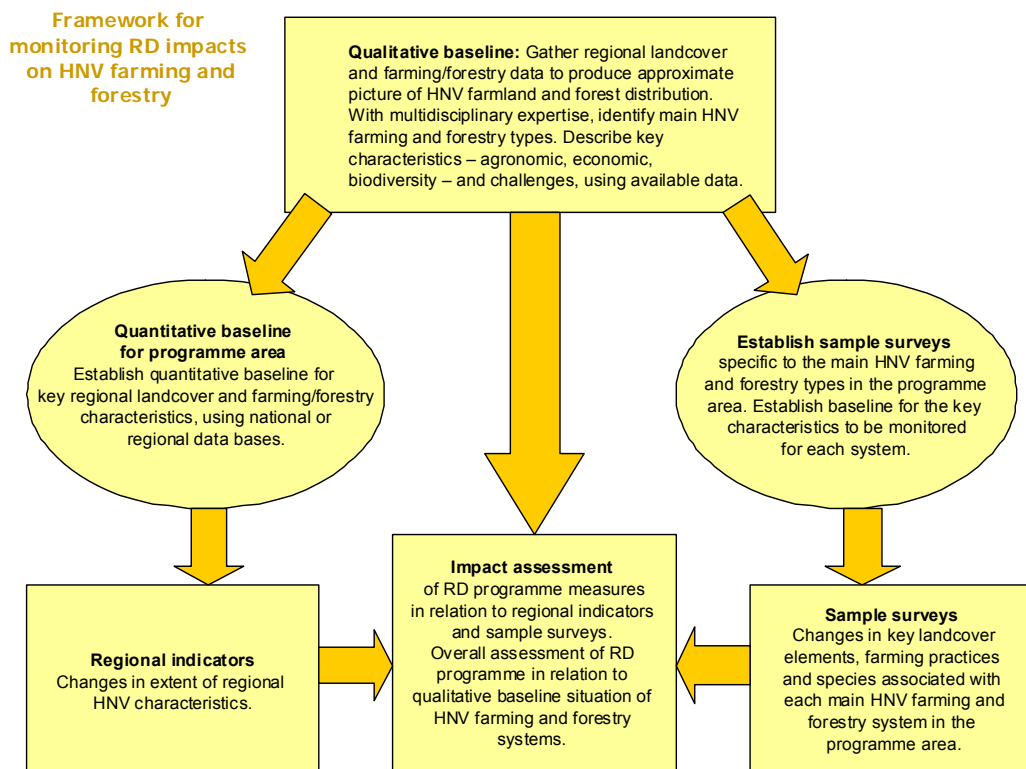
Framework for monitoring RD impacts on HNV farming and forestry

**Qualitative baseline:** Gather regional landcover and farming/forestry data to produce approximate picture of HNV farmland and forest distribution. With multidisciplinary expertise, identify main HNV farming and forestry types. Describe key characteristics – agronomic, economic, biodiversity – and challenges, using available data.

**Quantitative baseline for programme area**
Establish quantitative baseline for key regional landcover and farming/forestry characteristics, using national or regional data bases.

**Establish sample surveys**
specific to the main HNV farming and forestry types in the programme area. Establish baseline for the key characteristics to be monitored for each system.

**Regional indicators**
Changes in extent of regional HNV characteristics.

**Impact assessment**
of RD programme measures in relation to regional indicators and sample surveys.
Overall assessment of RD programme in relation to qualitative baseline situation of HNV farming and forestry systems.

**Sample surveys**
Changes in key landcover elements, farming practices and species associated with each main HNV farming and forestry system in the programme area.